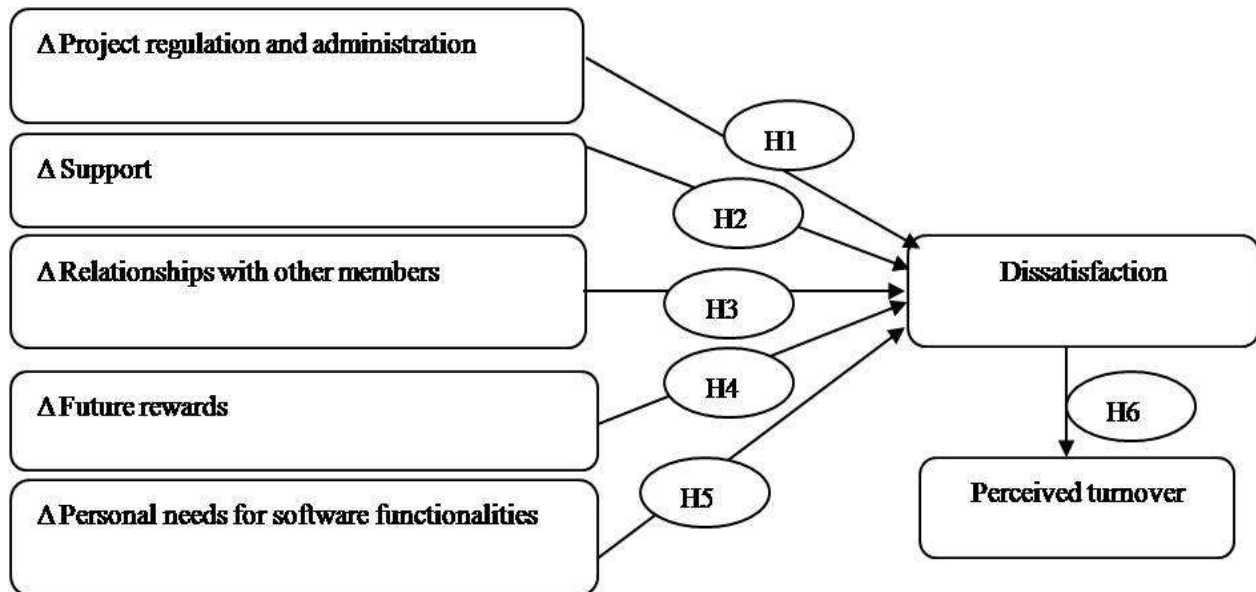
Δ Project regulation and administration

Δ Support

Δ Relationships with other members

Δ Future rewards

Δ Personal needs for software functionalities

H1

H2

H3

H4

H5

Dissatisfaction

H6

Perceived turnover